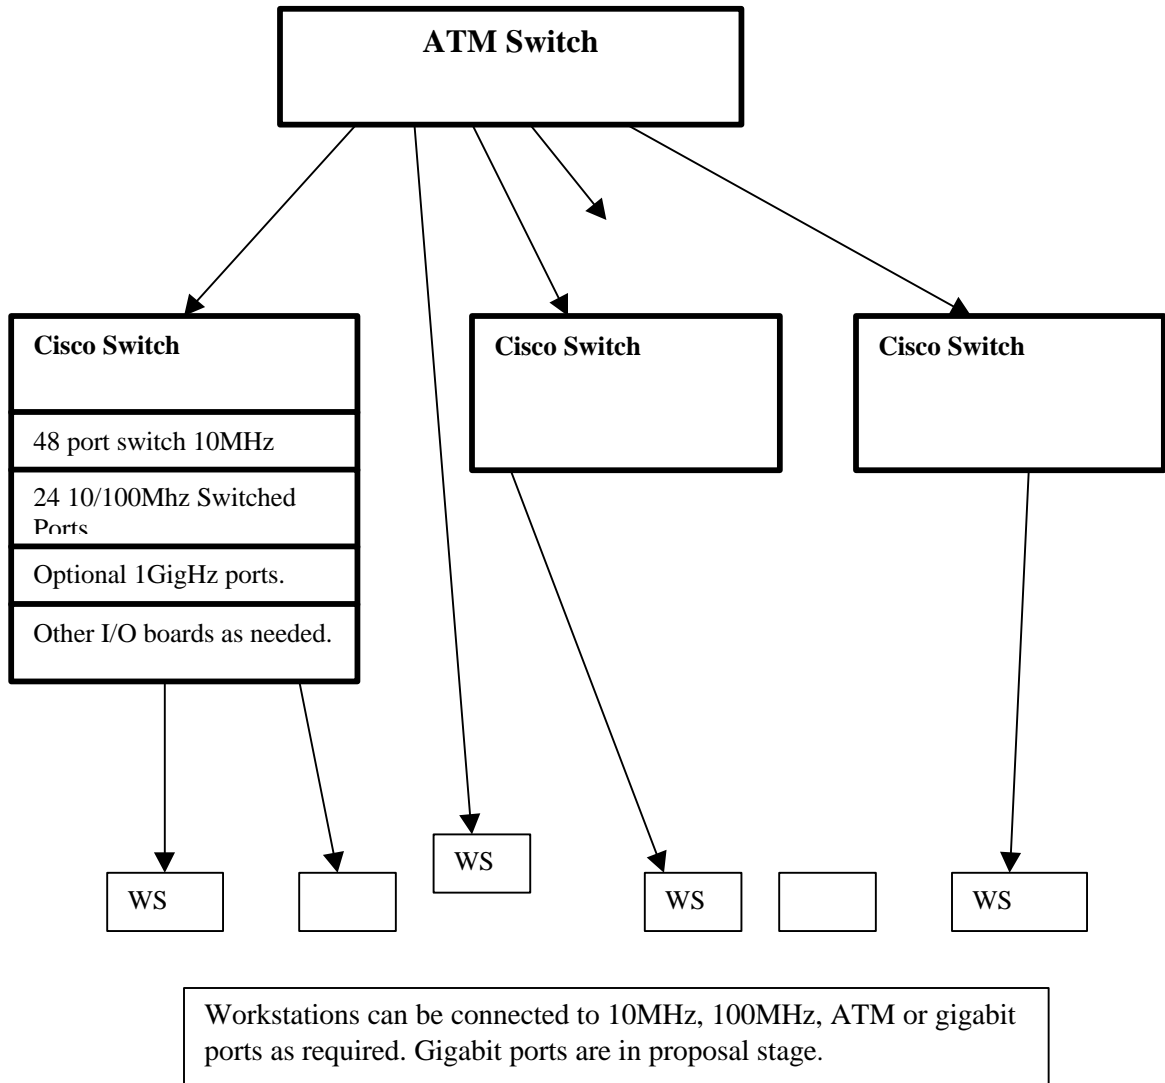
ATM Switch

Cisco Switch

48 port switch 10MHz

24 10/100Mhz Switched Ports

Optional 1GigHz ports.

Other I/O boards as needed.

Cisco Switch

Cisco Switch

WS

WS

WS

WS

Workstations can be connected to 10MHz, 100MHz, ATM or gigabit ports as required. Gigabit ports are in proposal stage.